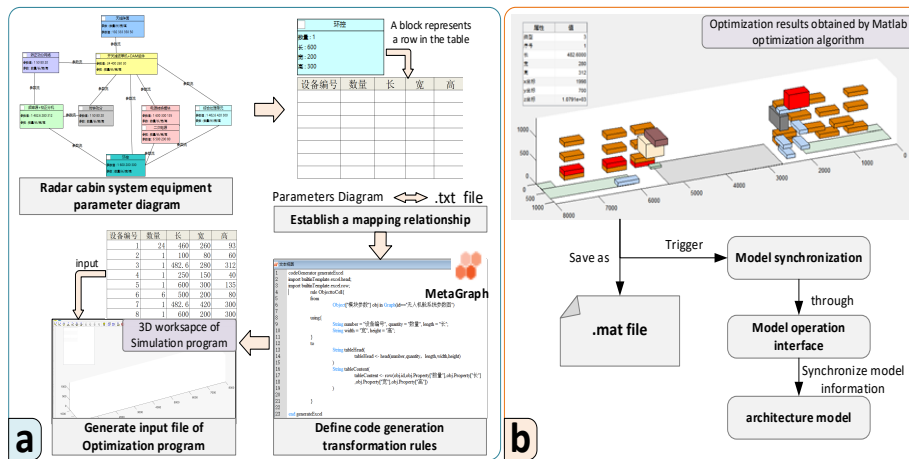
Radar cabin system equipment parameter diagram

环境
数量 : 1
长 : 600
宽 : 200
高 : 300

A block represents a row in the table

| 设备编号 | 数量 | 长 | 宽 | 高 |
|---|---|---|---|---|
| | | | | |

Parameters Diagram .txt file

Establish a mapping relationship

| 设备编号 | 数量 | 长 | 宽 | 高 |
|---|---|---|---|---|
| 1 | 24 | 460 | 260 | 93 |
| 2 | 1 | 100 | 80 | 60 |
| 3 | 1 | 482.6 | 280 | 312 |
| 4 | 1 | 250 | 150 | 40 |
| 5 | 1 | 600 | 300 | 135 |
| 6 | 6 | 500 | 200 | 80 |
| 7 | 1 | 482.6 | 420 | 300 |
| 8 | 1 | 600 | 200 | 300 |

input

3D worksapce of Simulation program

MetaGraph

codeGenerator generateExcel
import builtinTemplate excel.head;
import builtinTemplate excel.row;
rule ObjectsforCell
from
Object("模块型号").obj in Graph(id="无人机航系统参数图")
using{
String number = "设备编号", quantity = "数量", length = "长",
String width = "宽", height = "高";
}
to
String tableHead{
tableHead <- head(number,quantity,...length,width,height)
}
String tableContent{
tableContent <- row(obj.id,obj.Property("数量"),obj.Property("长")
,obj.Property("宽"),obj.Property("高"))
}
end generateExcel

a

Generate input file of Optimization program

Define code generation transformation rules

Optimization results obtained by Matlab optimization algorithm

Save as

Trigger

Model synchronization

through

.mat file

Model operation interface

Synchronize model information

architecture model

b